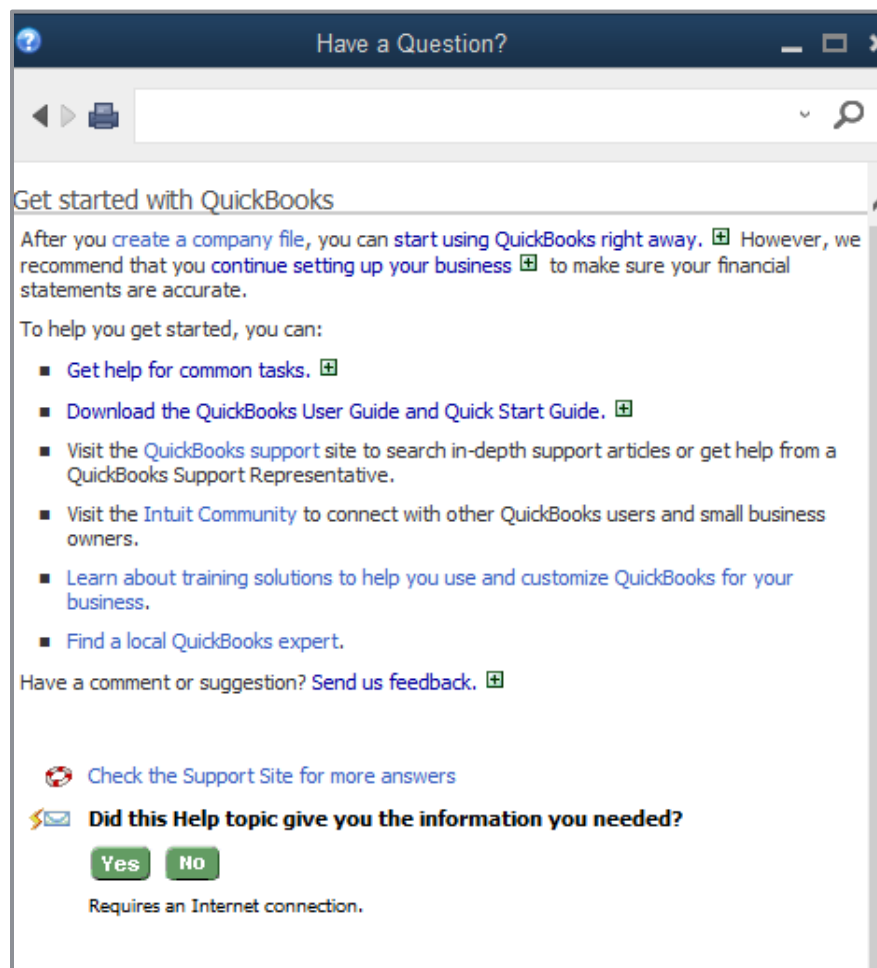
Have a Question?

Get started with QuickBooks

After you create a company file, you can start using QuickBooks right away. However, we recommend that you continue setting up your business to make sure your financial statements are accurate.

To help you get started, you can:

- Get help for common tasks.
- Download the QuickBooks User Guide and Quick Start Guide.
- Visit the QuickBooks support site to search in-depth support articles or get help from a QuickBooks Support Representative.
- Visit the Intuit Community to connect with other QuickBooks users and small business owners.
- Learn about training solutions to help you use and customize QuickBooks for your business.
- Find a local QuickBooks expert.

Have a comment or suggestion? Send us feedback.

Check the Support Site for more answers

**Did this Help topic give you the information you needed?**

Yes No

Requires an Internet connection.